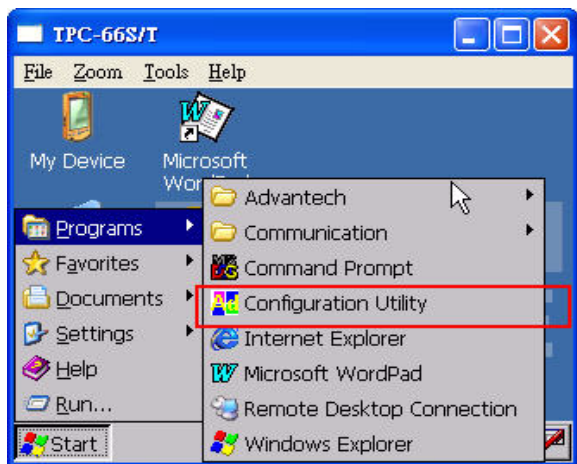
TPC-66S/T

File Zoom Tools Help

My Device

Microsoft WordPad

Programs
Favorites
Documents
Settings
Help
Run...

Start

Advantech
Communication
Command Prompt
Configuration Utility
Internet Explorer
Microsoft WordPad
Remote Desktop Connection
Windows Explorer